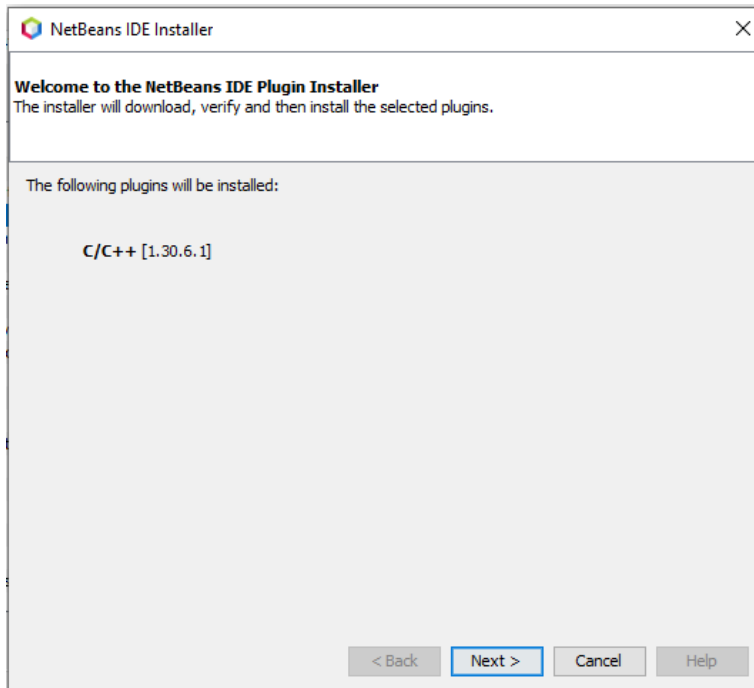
NetBeans IDE Installer

Welcome to the NetBeans IDE Plugin Installer
The installer will download, verify and then install the selected plugins.

The following plugins will be installed:

C/C++ [1.30.6.1]

< Back
Next >
Cancel
Help